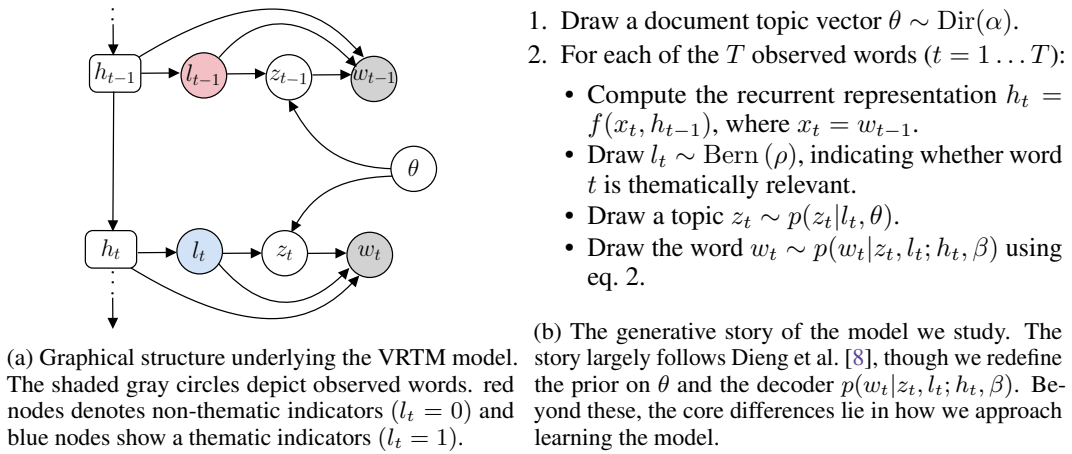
$h_{t-1}$ $l_{t-1}$ $z_{t-1}$ $w_{t-1}$

$\theta$

$h_t$ $l_t$ $z_t$ $w_t$

(a) Graphical structure underlying the VRTM model. The shaded gray circles depict observed words. red nodes denotes non-thematic indicators ($l_t = 0$) and blue nodes show a thematic indicators ($l_t = 1$).

1. Draw a document topic vector $\theta \sim \mathrm{Dir}(\alpha)$.
2. For each of the $T$ observed words ($t = 1 \dots T$):
• Compute the recurrent representation $h_t = f(x_t, h_{t-1})$, where $x_t = w_{t-1}$.
• Draw $l_t \sim \mathrm{Bern}(\rho)$, indicating whether word $t$ is thematically relevant.
• Draw a topic $z_t \sim p(z_t|l_t, \theta)$.
• Draw the word $w_t \sim p(w_t|z_t, l_t; h_t, \beta)$ using eq. 2.

(b) The generative story of the model we study. The story largely follows Dieng et al. [8], though we redefine the prior on $\theta$ and the decoder $p(w_t|z_t, l_t; h_t, \beta)$. Beyond these, the core differences lie in how we approach learning the model.